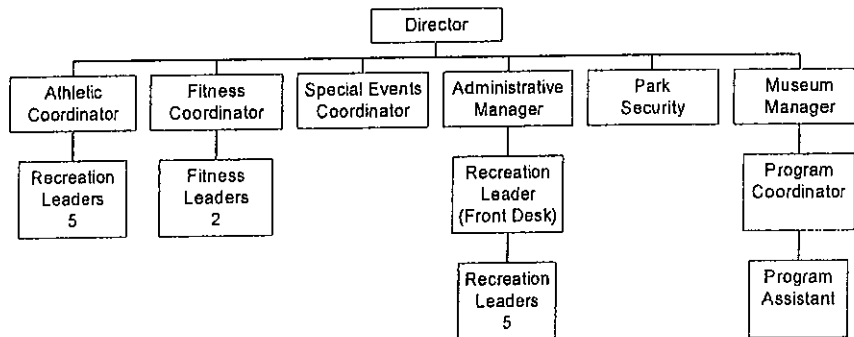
Director

Athletic Coordinator

Recreation Leaders 5

Fitness Coordinator

Fitness Leaders 2

Special Events Coordinator

Administrative Manager

Recreation Leader (Front Desk)

Recreation Leaders 5

Park Security

Museum Manager

Program Coordinator

Program Assistant